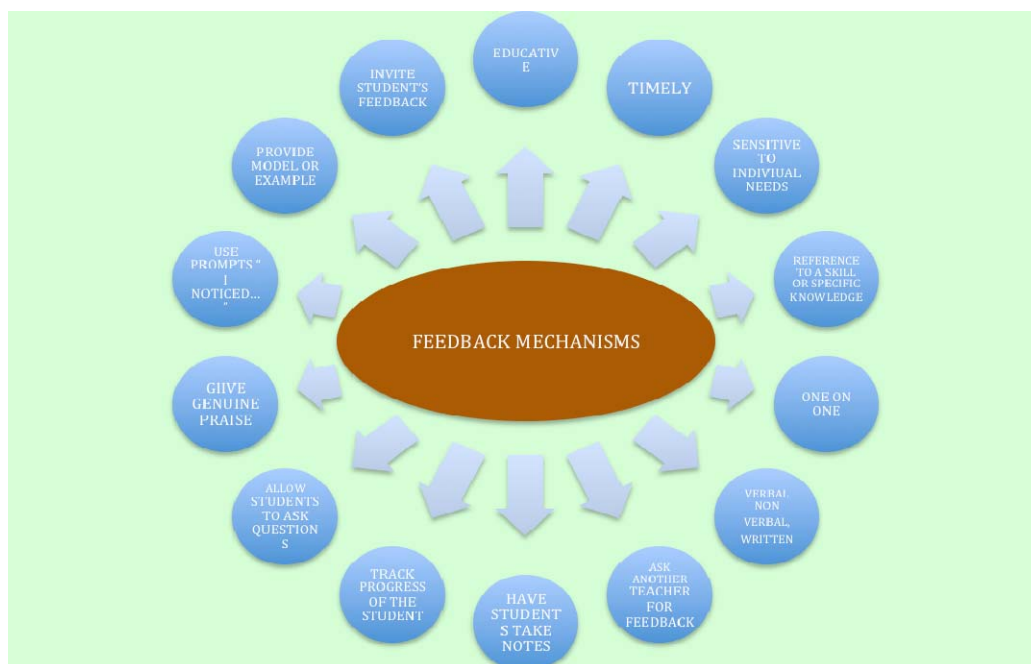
FEEDBACK MECHANISMS

EDUCATIVE

TIMELY

SENSITIVE TO INDIVIUAL NEEDS

REFERENCE TO A SKILL OR SPECIFIC KNOWLEDGE

ONE ON ONE

VERBAL NON VERBAL, WRITTEN

ASK ANOTHER TEACHER FOR FEEDBACK

HAVE STUDENTS TAKE NOTES

TRACK PROGRESS OF THE STUDENT

ALLOW STUDENTS TO ASK QUESTIONS

GIIVE GENUINE PRAISE

USE PROMPTS " I NOTICED... "

PROVIDE MODEL OR EXAMPLE

INVITE STUDENT'S FEEDBACK